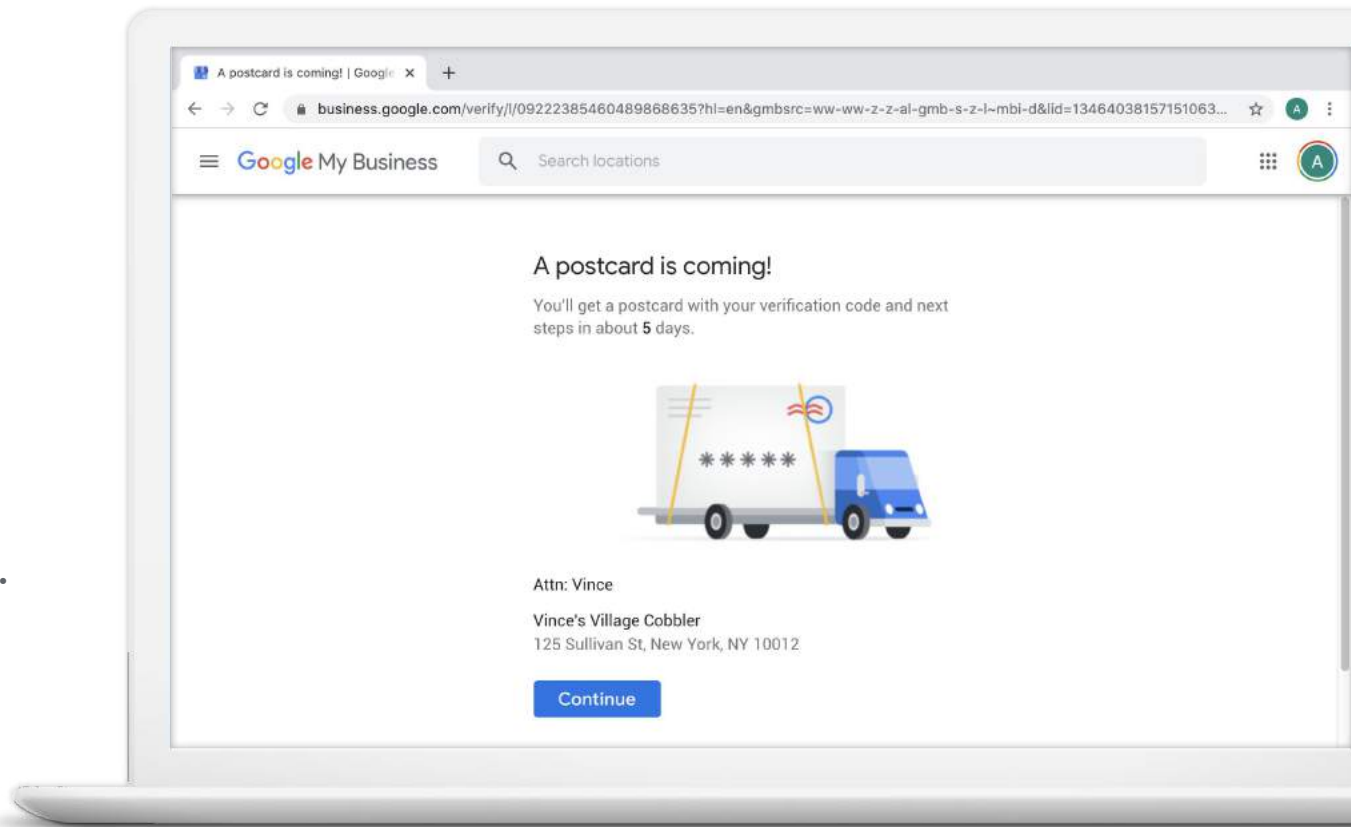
A postcard is coming! | Google ×
+
business.google.com/verify/l/09222385460489868635?hl=en&gmbsrc=ww-ww-z-z-al-gmb-s-z-l~mbi-d&lid=13464038157151063...
A

Google My Business
Search locations
A

A postcard is coming!

You'll get a postcard with your verification code and next steps in about 5 days.

*****

Attn: Vince

Vince's Village Cobbler
125 Sullivan St, New York, NY 10012

Continue